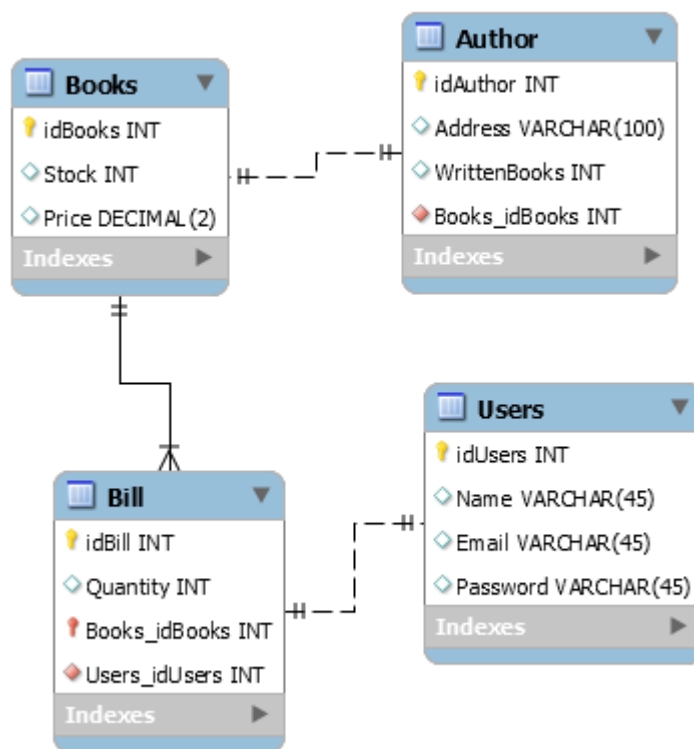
Books
idBooks INT
Stock INT
Price DECIMAL(2)
Indexes

Author
idAuthor INT
Address VARCHAR(100)
WrittenBooks INT
Books_idBooks INT
Indexes

Users
idUsers INT
Name VARCHAR(45)
Email VARCHAR(45)
Password VARCHAR(45)
Indexes

Bill
idBill INT
Quantity INT
Books_idBooks INT
Users_idUsers INT
Indexes